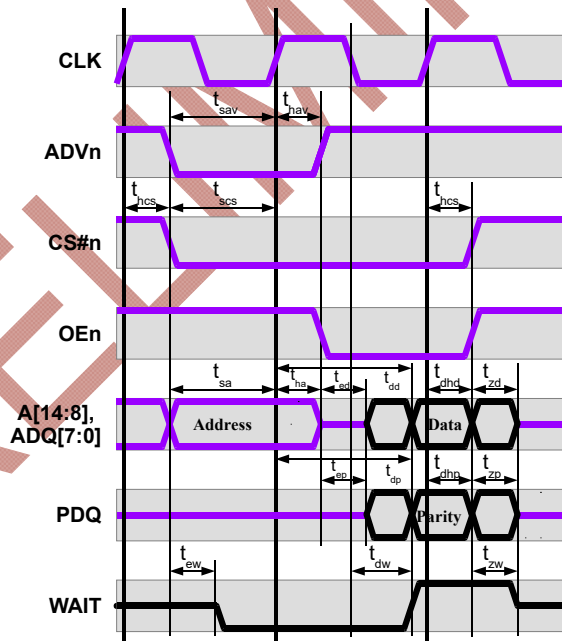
CLK

$t_{sav}$ $t_{hav}$

ADVn

$t_{hcs}$ $t_{scs}$ $t_{hcs}$

CS#n

OEn

$t_{sa}$ $t_{ha}$ $t_{ed}$ $t_{dd}$ $t_{dhd}$ $t_{zd}$

A[14:8], ADQ[7:0]

Address

Data

$t_{ep}$ $t_{dp}$ $t_{dhp}$ $t_{zp}$

PDQ

Parity

$t_{ew}$ $t_{dw}$ $t_{zw}$

WAIT